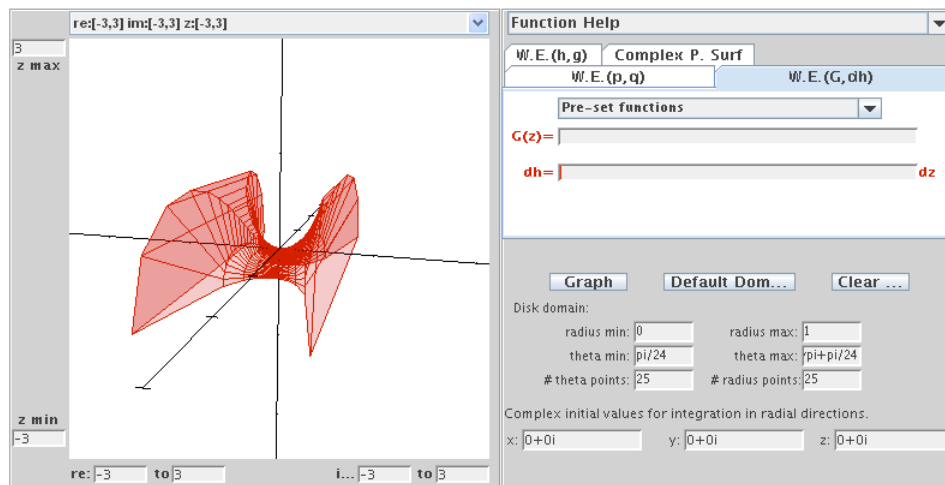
re:[-3,3] im:[-3,3] z:[-3,3]

3
z max

z min
-3

re: -3 to 3 i... -3 to 3

Function Help

W.E.(h,g) Complex P. Surf
W.E.(p,q) W.E.(G,dh)

Pre-set functions

G(z)=

dh= dz

Graph Default Dom... Clear ...

Disk domain:

radius min: 0 radius max: 1

theta min: pi/24 theta max: ‹pi+pi/24

# theta points: 25 # radius points: 25

Complex initial values for integration in radial directions.

x: 0+0i y: 0+0i z: 0+0i